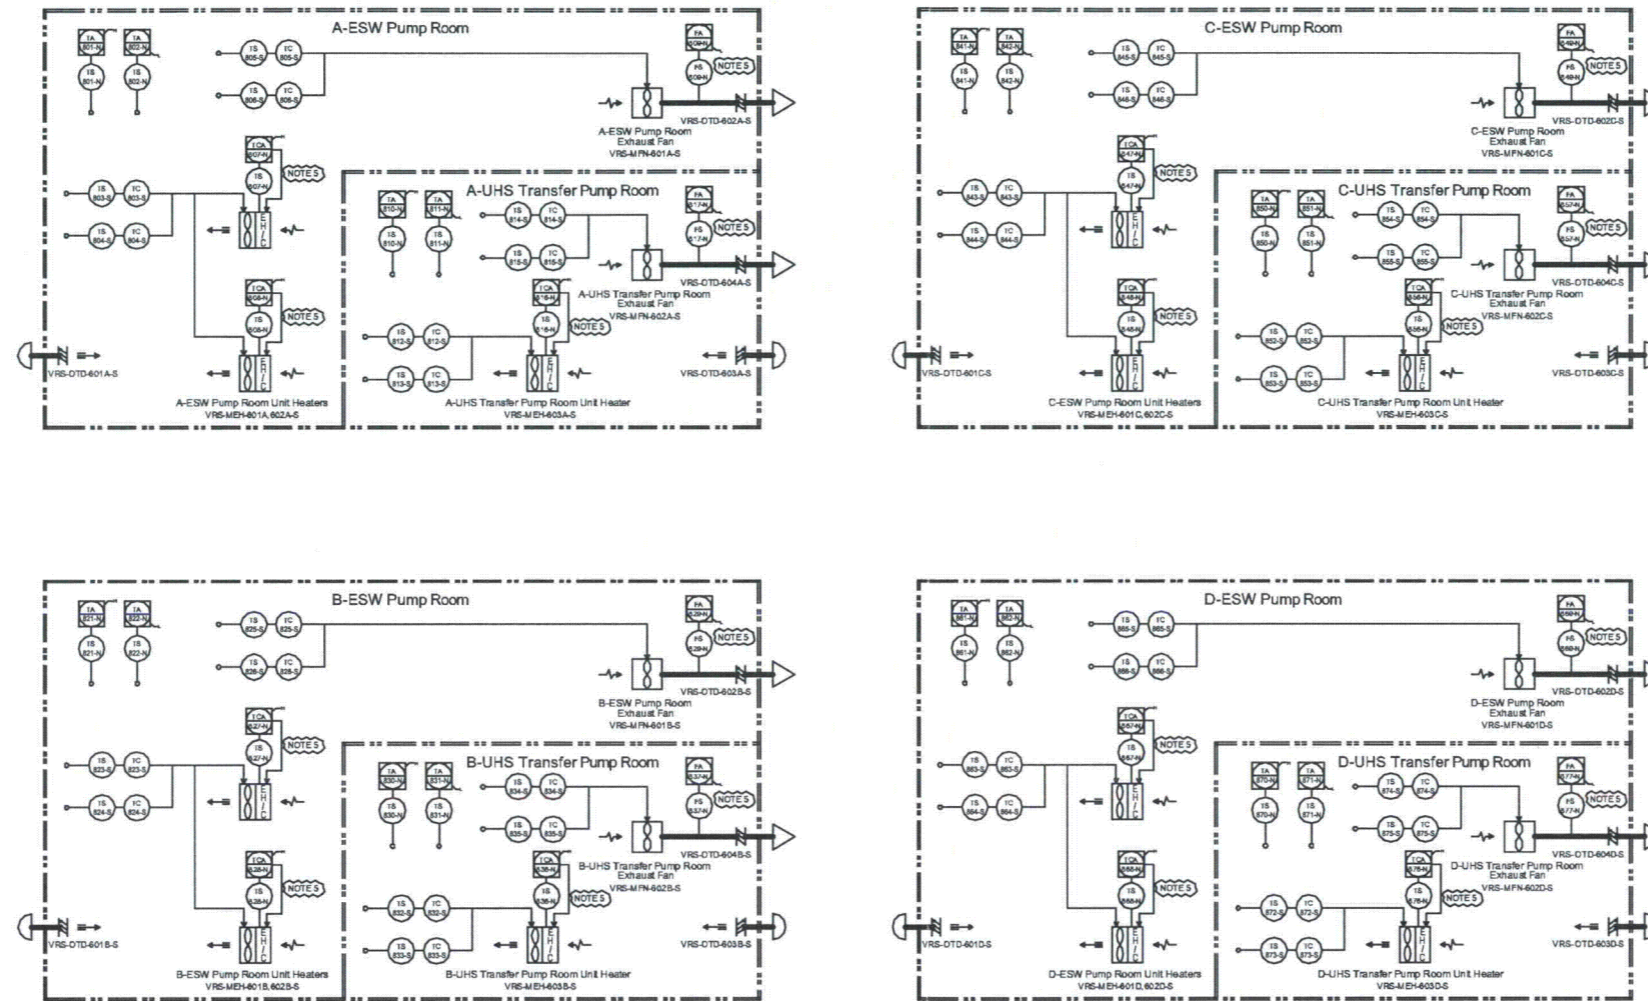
A-ESW Pump Room

TA 801-N TA 802-N TS 801-N TS 802-N

TS 805-S TC 805-S
TS 806-S TC 806-S

FA 609-N FS 609-N NOTE 5

VRS-DTD-602A-S
A-ESW Pump Room Exhaust Fan VRS-MFN-601A-S

TCA 807-N TS 807-N NOTE 5
TS 803-S TC 803-S
TS 804-S TC 804-S
EHC

TCA 808-N TS 808-N NOTE 5
EHC

VRS-DTD-601A-S
A-ESW Pump Room Unit Heaters VRS-MEH-601A, 602A-S

A-UHS Transfer Pump Room
TA 810-N TA 811-N TS 810-N TS 811-N
TS 814-S TC 814-S
TS 815-S TC 815-S
FA 617-N FS 617-N NOTE 5
VRS-DTD-604A-S
A-UHS Transfer Pump Room Exhaust Fan VRS-MFN-602A-S
TCA 816-N TS 816-N NOTE 5
TS 812-S TC 812-S
TS 813-S TC 813-S
EHC
VRS-DTD-603A-S
A-UHS Transfer Pump Room Unit Heater VRS-MEH-603A-S

C-ESW Pump Room

TA 841-N TA 842-N TS 841-N TS 842-N
TS 845-S TC 845-S
TS 846-S TC 846-S
FA 649-N FS 649-N NOTE 5
VRS-DTD-602C-S
C-ESW Pump Room Exhaust Fan VRS-MFN-601C-S
TCA 847-N TS 847-N NOTE 5
TS 843-S TC 843-S
TS 844-S TC 844-S
EHC
TCA 848-N TS 848-N NOTE 5
EHC
VRS-DTD-601C-S
C-ESW Pump Room Unit Heaters VRS-MEH-601C, 602C-S

C-UHS Transfer Pump Room
TA 850-N TA 851-N TS 850-N TS 851-N
TS 854-S TC 854-S
TS 855-S TC 855-S
FA 657-N FS 657-N NOTE 5
VRS-DTD-604C-S
C-UHS Transfer Pump Room Exhaust Fan VRS-MFN-602C-S
TCA 856-N TS 856-N NOTE 5
TS 852-S TC 852-S
TS 853-S TC 853-S
EHC
VRS-DTD-603C-S
C-UHS Transfer Pump Room Unit Heater VRS-MEH-603C-S

B-ESW Pump Room

TA 821-N TA 822-N TS 821-N TS 822-N
TS 825-S TC 825-S
TS 826-S TC 826-S
FA 629-N FS 629-N NOTE 5
VRS-DTD-602B-S
B-ESW Pump Room Exhaust Fan VRS-MFN-601B-S
TCA 827-N TS 827-N NOTE 5
TS 823-S TC 823-S
TS 824-S TC 824-S
EHC
TCA 828-N TS 828-N NOTE 5
EHC
VRS-DTD-601B-S
B-ESW Pump Room Unit Heaters VRS-MEH-601B, 602B-S

B-UHS Transfer Pump Room
TA 830-N TA 831-N TS 830-N TS 831-N
TS 834-S TC 834-S
TS 835-S TC 835-S
FA 637-N FS 637-N NOTE 5
VRS-DTD-604B-S
B-UHS Transfer Pump Room Exhaust Fan VRS-MFN-602B-S
TCA 836-N TS 836-N NOTE 5
TS 832-S TC 832-S
TS 833-S TC 833-S
EHC
VRS-DTD-603B-S
B-UHS Transfer Pump Room Unit Heater VRS-MEH-603B-S

D-ESW Pump Room

TA 861-N TA 862-N TS 861-N TS 862-N
TS 865-S TC 865-S
TS 866-S TC 866-S
FA 669-N FS 669-N NOTE 5
VRS-DTD-602D-S
D-ESW Pump Room Exhaust Fan VRS-MFN-601D-S
TCA 867-N TS 867-N NOTE 5
TS 863-S TC 863-S
TS 864-S TC 864-S
EHC
TCA 868-N TS 868-N NOTE 5
EHC
VRS-DTD-601D-S
D-ESW Pump Room Unit Heaters VRS-MEH-601D, 602D-S

D-UHS Transfer Pump Room
TA 870-N TA 871-N TS 870-N TS 871-N
TS 874-S TC 874-S
TS 875-S TC 875-S
FA 677-N FS 677-N NOTE 5
VRS-DTD-604D-S
D-UHS Transfer Pump Room Exhaust Fan VRS-MFN-602D-S
TCA 876-N TS 876-N NOTE 5
TS 872-S TC 872-S
TS 873-S TC 873-S
EHC
VRS-DTD-603D-S
D-UHS Transfer Pump Room Unit Heater VRS-MEH-603D-S